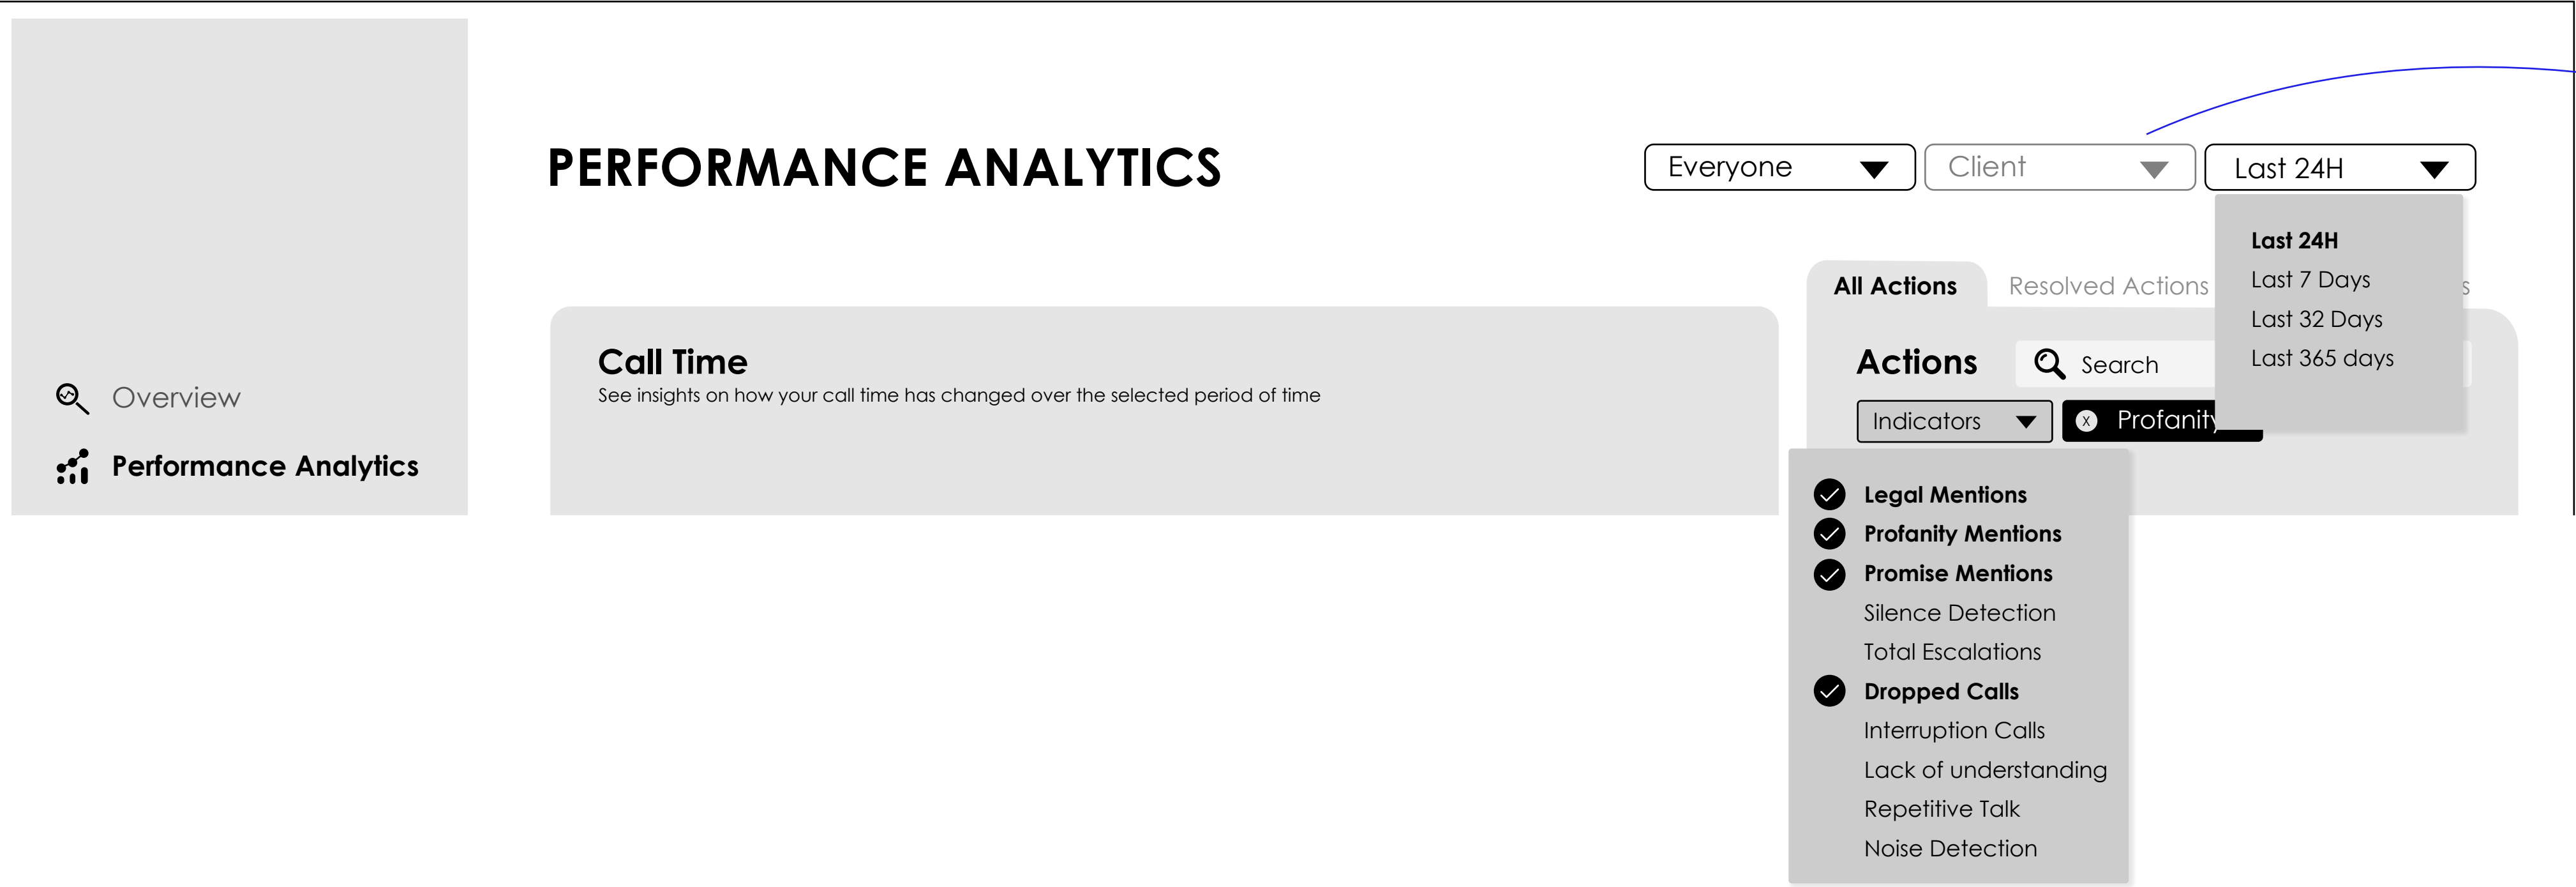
Overview

Performance Analytics

PERFORMANCE ANALYTICS

Everyone

Client

Last 24H

Last 24H
Last 7 Days
Last 32 Days
Last 365 days

All Actions

Resolved Actions

s

Call Time

See insights on how your call time has changed over the selected period of time

Actions

Search

Indicators

x Profanity

Legal Mentions
Profanity Mentions
Promise Mentions
Silence Detection
Total Escalations
Dropped Calls
Interruption Calls
Lack of understanding
Repetitive Talk
Noise Detection